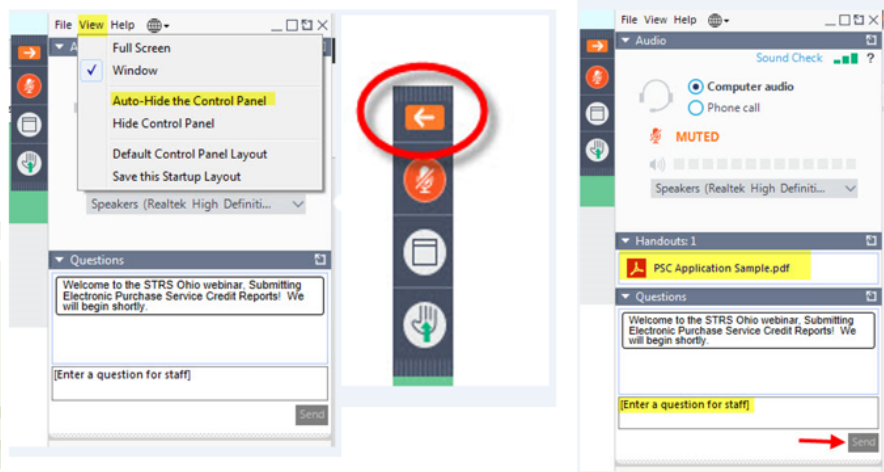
File View Help

Full Screen
Window
Auto-Hide the Control Panel
Hide Control Panel
Default Control Panel Layout
Save this Startup Layout

Speakers (Realtek High Definiti...

Questions

Welcome to the STRS Ohio webinar, Submitting Electronic Purchase Service Credit Reports! We will begin shortly.

[Enter a question for staff]

Send

File View Help

Audio

Sound Check

Computer audio
Phone call

MUTED

Speakers (Realtek High Definiti...

Handouts: 1

PSC Application Sample.pdf

Questions

Welcome to the STRS Ohio webinar, Submitting Electronic Purchase Service Credit Reports! We will begin shortly.

[Enter a question for staff]

Send